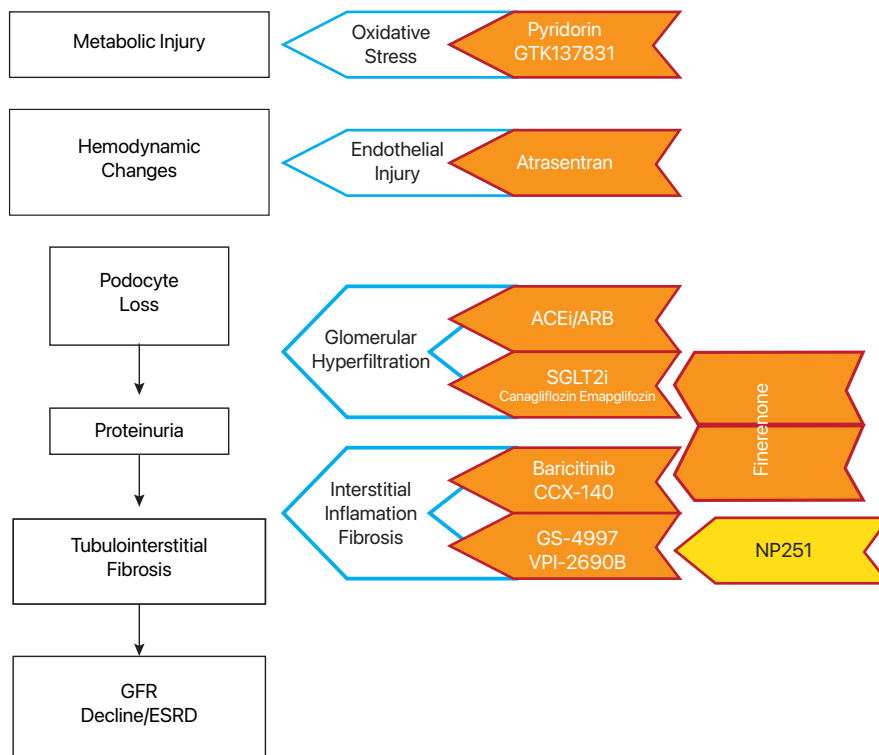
Metabolic Injury

Oxidative Stress

Pyridorin GTK137831

Hemodynamic Changes

Endothelial Injury

Atrasentran

Podocyte Loss

Proteinuria

Tubulointerstitial Fibrosis

GFR Decline/ESRD

Glomerular Hyperfiltration

ACEi/ARB

SGLT2i
Canagliflozin Emapglifozin

Finerenone

Interstitial Inflamation Fibrosis

Baricitinib CCX-140

GS-4997 VPI-2690B

NP251